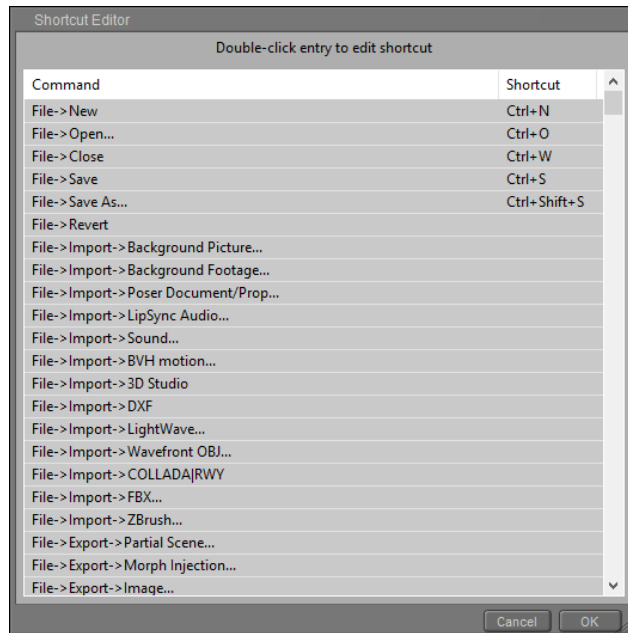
Shortcut Editor

Double-click entry to edit shortcut

| Command | Shortcut |
|---|---|
| File->New | Ctrl+N |
| File->Open... | Ctrl+O |
| File->Close | Ctrl+W |
| File->Save | Ctrl+S |
| File->Save As... | Ctrl+Shift+S |
| File->Revert | |
| File->Import->Background Picture... | |
| File->Import->Background Footage... | |
| File->Import->Poser Document/Prop... | |
| File->Import->LipSync Audio... | |
| File->Import->Sound... | |
| File->Import->BVH motion... | |
| File->Import->3D Studio | |
| File->Import->DXF | |
| File->Import->LightWave... | |
| File->Import->Wavefront OBJ... | |
| File->Import->COLLADA\|RWY | |
| File->Import->FBX... | |
| File->Import->ZBrush... | |
| File->Export->Partial Scene... | |
| File->Export->Morph Injection... | |
| File->Export->Image... | |

Cancel OK